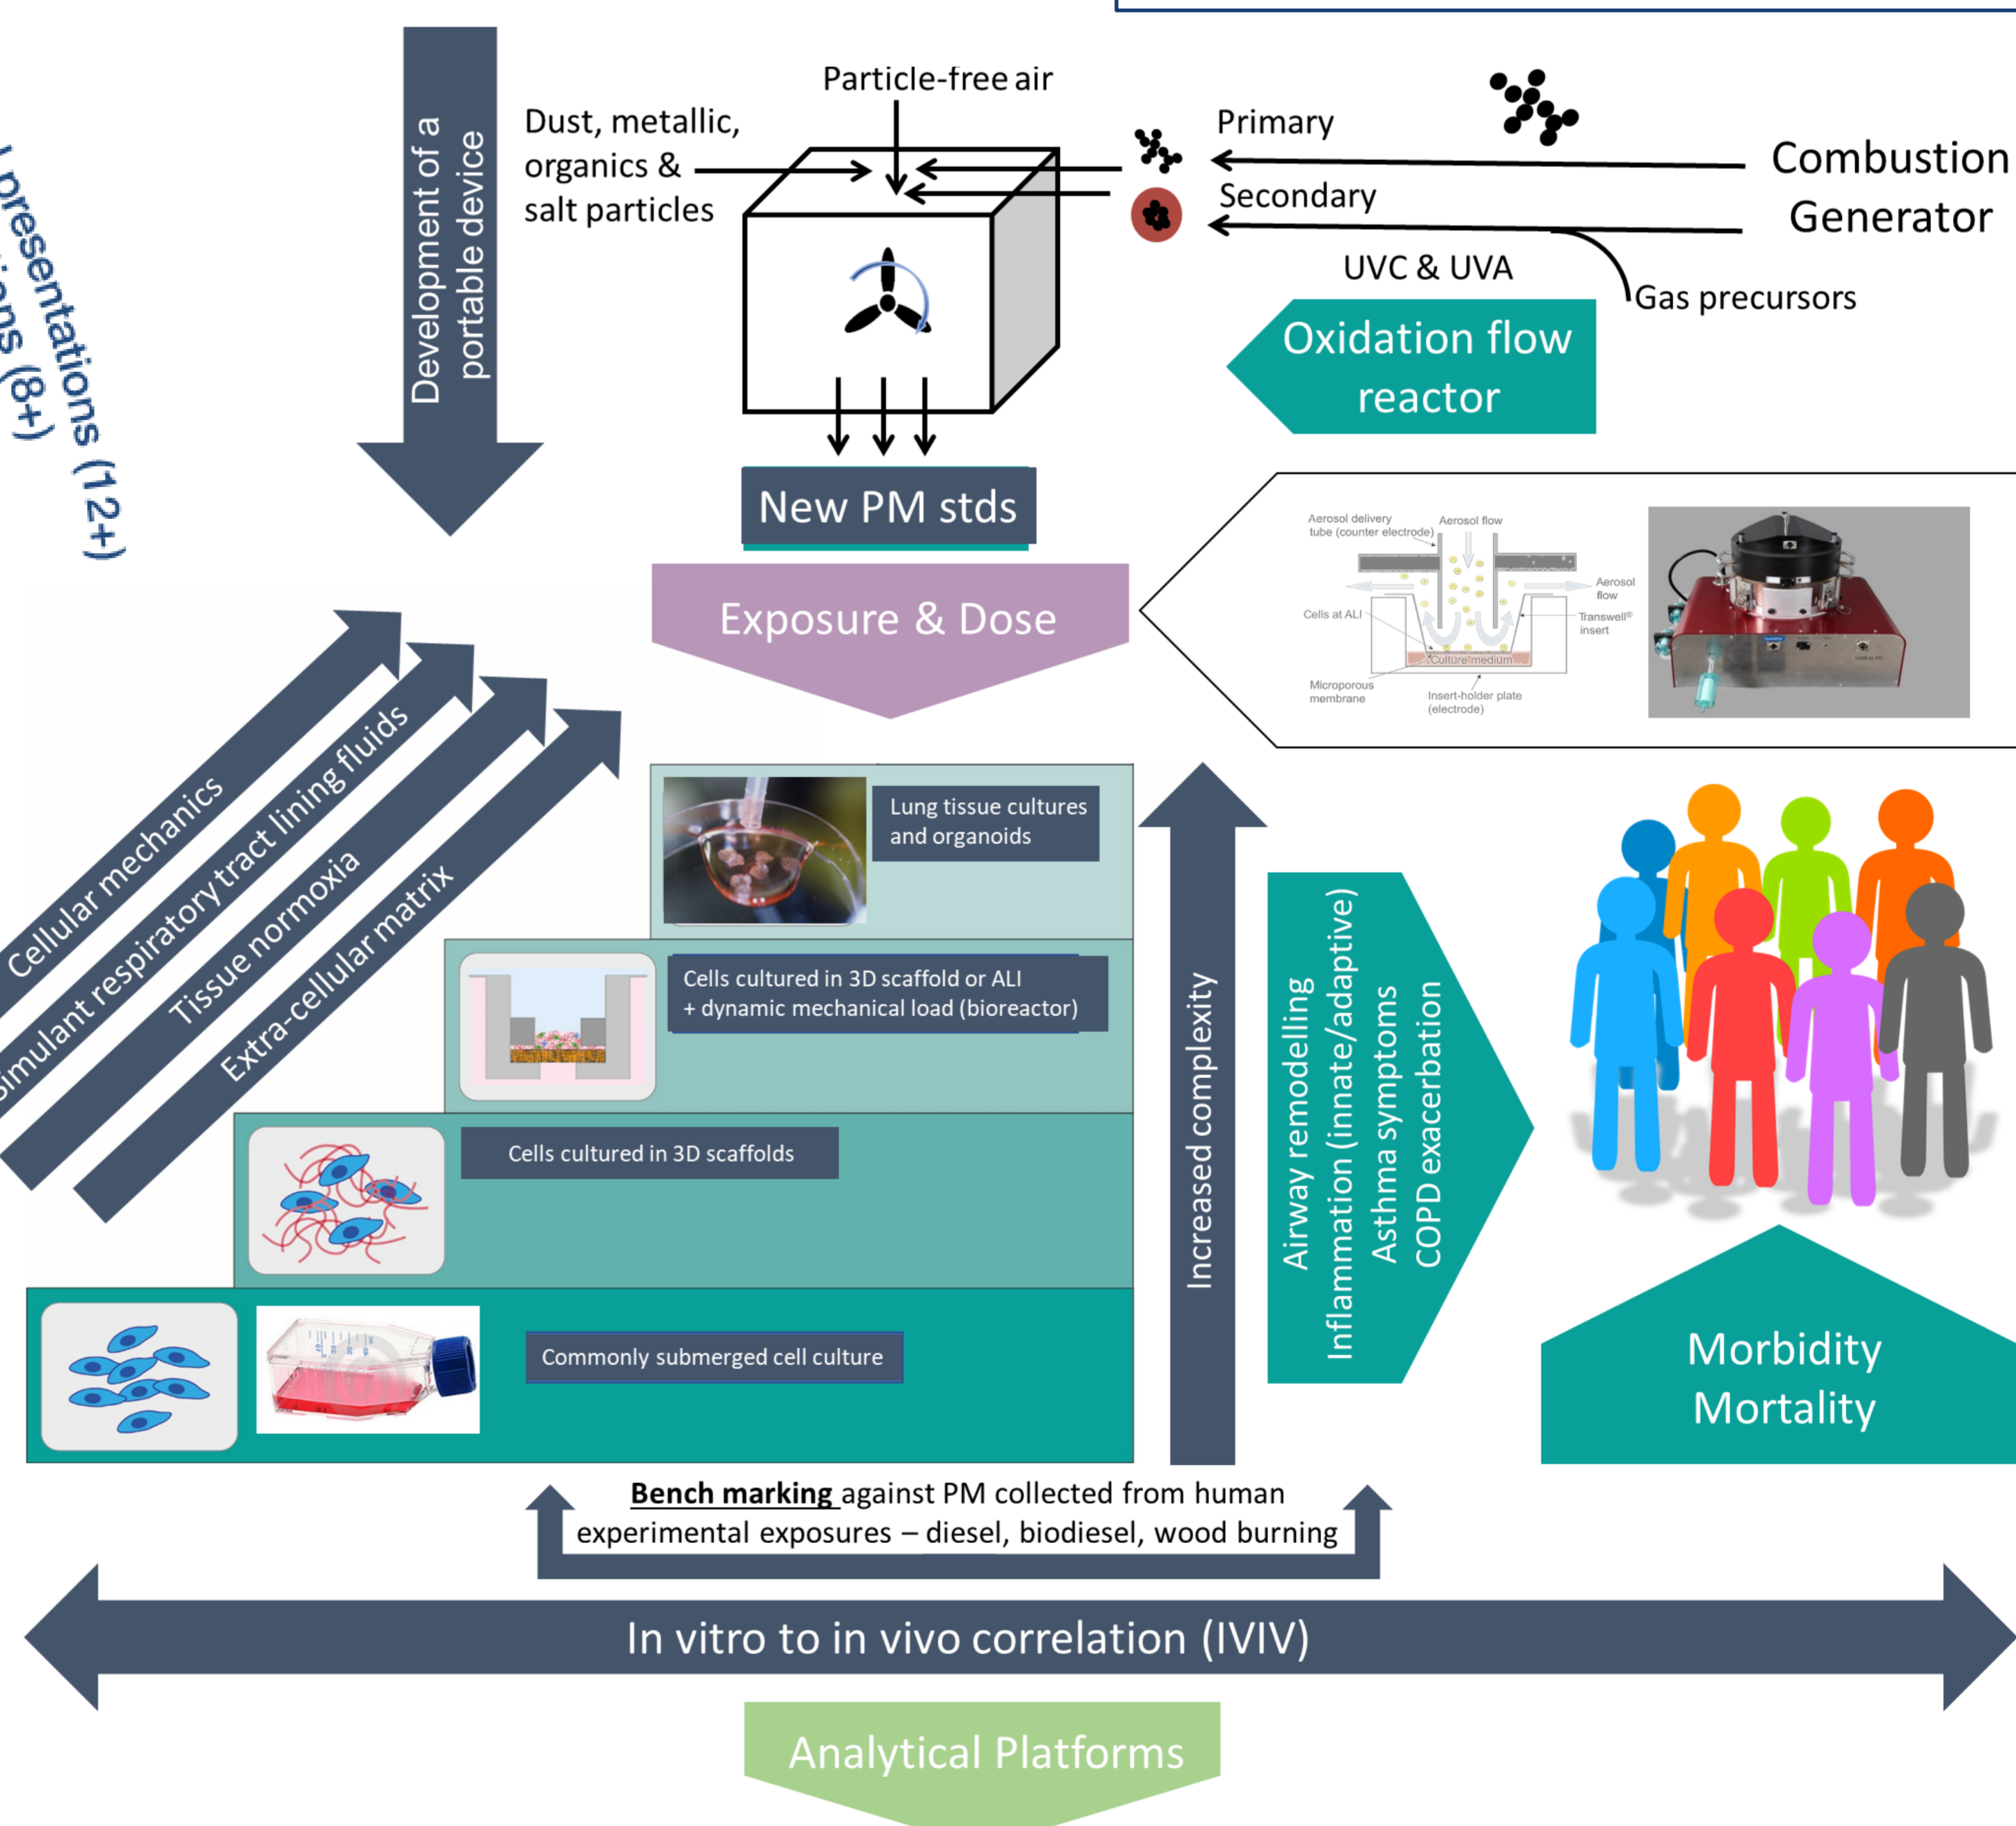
presentations (12+)
ions (8+)

Development of a portable device

Particle-free air

Dust, metallic, organics & salt particles

Primary

Secondary

Combustion Generator

UVC & UVA

Gas precursors

Oxidation flow reactor

New PM stds

Exposure & Dose

Aerosol delivery tube (counter electrode)

Aerosol flow

Aerosol flow

Cells at ALI

Transwell® insert

Culture medium

Microporous membrane

Insert-holder plate (electrode)

Cellular mechanics

imulant respiratory tract lining fluids

Tissue normoxia

Extra-cellular matrix

Lung tissue cultures and organoids

Cells cultured in 3D scaffold or ALI + dynamic mechanical load (bioreactor)

Cells cultured in 3D scaffolds

Commonly submerged cell culture

Increased complexity

Airway remodelling
Inflammation (innate/adaptive)
Asthma symptoms
COPD exacerbation

Morbidity
Mortality

Bench marking against PM collected from human experimental exposures – diesel, biodiesel, wood burning

In vitro to in vivo correlation (IVIV)

Analytical Platforms